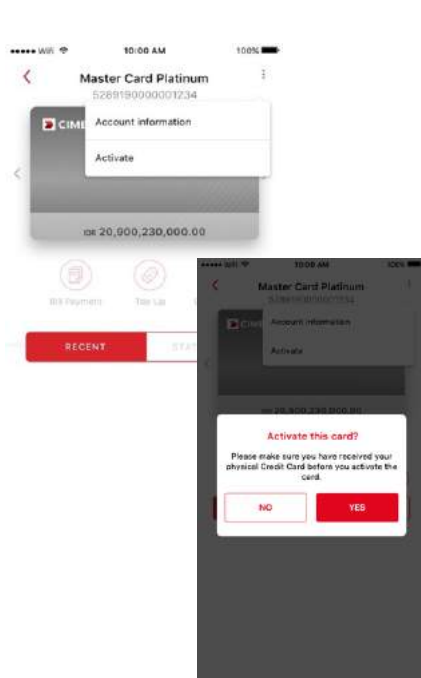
••••• Wifi 10:00 AM 100%

Master Card Platinum

5289190000001234

CIMB

Account information

Activate

IDR 20,900,230,000.00

Bill Payment

Top Up

RECENT

STAT

••••• Wifi 10:00 AM 100%

Master Card Platinum

5289190000001234

CIMB

Account information

Activate

IDR 20,900,230,000.00

Activate this card?

Please make sure you have received your physical Credit Card before you activate the card.

NO

YES